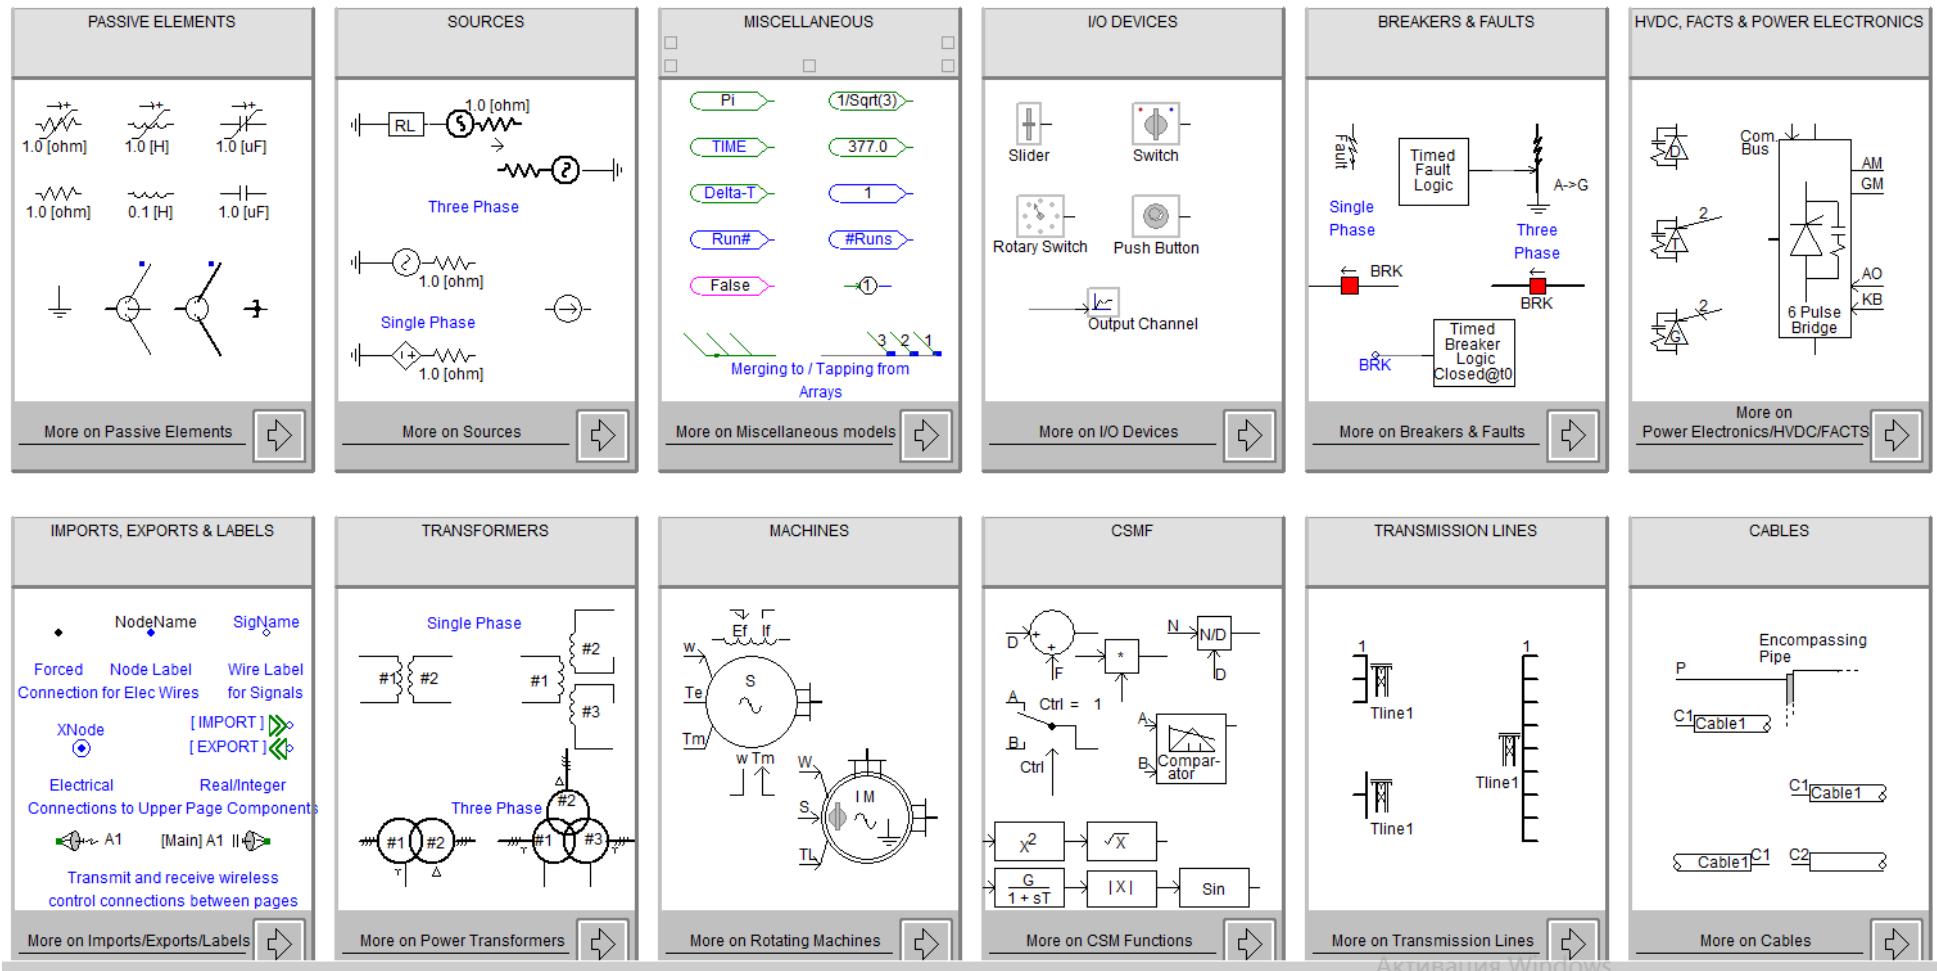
PASSIVE ELEMENTS

1.0 [ohm] 1.0 [H] 1.0 [uF]

1.0 [ohm] 0.1 [H] 1.0 [uF]

More on Passive Elements

SOURCES

RL 1.0 [ohm]

Three Phase

1.0 [ohm]

Single Phase

1.0 [ohm]

More on Sources

MISCELLANEOUS

Pi 1/Sqrt(3)

TIME 377.0

Delta-T 1

Run# #Runs

False 1

3 2 1

Merging to / Tapping from Arrays

More on Miscellaneous models

I/O DEVICES

Slider Switch

Rotary Switch Push Button

Output Channel

More on I/O Devices

BREAKERS & FAULTS

Fault

Timed Fault Logic

A->G

Single Phase

Three Phase

BRK

BRK

Timed Breaker Logic Closed@t0

BRK

More on Breakers & Faults

HVDC, FACTS & POWER ELECTRONICS

D

Com. Bus

AM

GM

T 2

AO

KB

G 2

6 Pulse Bridge

More on Power Electronics/HVDC/FACTS

IMPORTS, EXPORTS & LABELS

NodeName SigName

Forced Connection for Elec Wires

Node Label

Wire Label for Signals

XNode

[IMPORT]

[EXPORT]

Electrical

Real/Integer

Connections to Upper Page Components

A1 [Main] A1

Transmit and receive wireless control connections between pages

More on Imports/Exports/Labels

TRANSFORMERS

Single Phase

#1 #2

#2

#1

#3

Three Phase

#2

#1 #2

#1 #3

More on Power Transformers

MACHINES

Ef If

W

S

Te

Tm

w Tm

W

I M

S

TL

More on Rotating Machines

CSMF

D

F

N

N/D

D

A Ctrl = 1

B

Ctrl

A

B

Compar-ator

$x^2$ $\sqrt{X}$

$\frac{G}{1 + sT}$ |X| Sin

More on CSM Functions

TRANSMISSION LINES

1

1

Tline1

Tline1

Tline1

More on Transmission Lines

CABLES

Encompassing Pipe

P

C1 Cable1

C1 Cable1

Cable1 C1 C2

More on Cables

Активация Windows